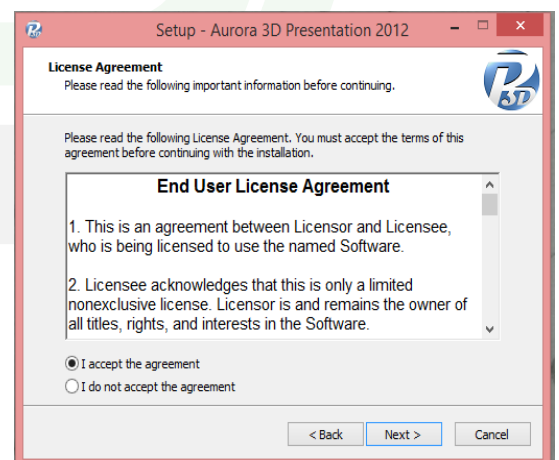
Setup - Aurora 3D Presentation 2012

License Agreement
Please read the following important information before continuing.

Please read the following License Agreement. You must accept the terms of this agreement before continuing with the installation.

End User License Agreement

1. This is an agreement between Licensor and Licensee, who is being licensed to use the named Software.

2. Licensee acknowledges that this is only a limited nonexclusive license. Licensor is and remains the owner of all titles, rights, and interests in the Software.

I accept the agreement
I do not accept the agreement

< Back
Next >
Cancel